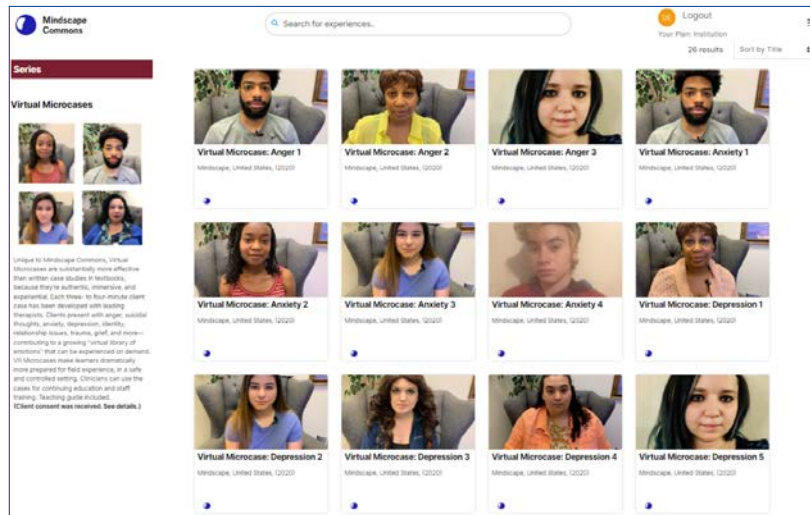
Mindscape Commons

Search for experiences...

Logout

Your Plan: Institution

26 results

Sort by Title

Series

Virtual Microcases

Unique to Mindscape Commons, Virtual Microcases are substantially more effective than written case studies in textbooks, because they're authentic, immersive, and experiential. Each three- to four-minute client case has been developed with leading therapists. Clients present with anger, suicidal thoughts, anxiety, depression, identity, relationship issues, trauma, grief, and more—contributing to a growing "virtual library of emotions" that can be experienced on demand. VR Microcases make learners dramatically more prepared for field experience, in a safe and controlled setting. Clinicians can use the cases for continuing education and staff training. Teaching guide included. (Client consent was received. See details.)

Virtual Microcase: Anger 1
Mindscape, United States, (2020)

Virtual Microcase: Anger 2
Mindscape, United States, (2020)

Virtual Microcase: Anger 3
Mindscape, United States, (2020)

Virtual Microcase: Anxiety 1
Mindscape, United States, (2020)

Virtual Microcase: Anxiety 2
Mindscape, United States, (2020)

Virtual Microcase: Anxiety 3
Mindscape, United States, (2020)

Virtual Microcase: Anxiety 4
Mindscape, United States, (2020)

Virtual Microcase: Depression 1
Mindscape, United States, (2020)

Virtual Microcase: Depression 2
Mindscape, United States, (2020)

Virtual Microcase: Depression 3
Mindscape, United States, (2020)

Virtual Microcase: Depression 4
Mindscape, United States, (2020)

Virtual Microcase: Depression 5
Mindscape, United States, (2020)